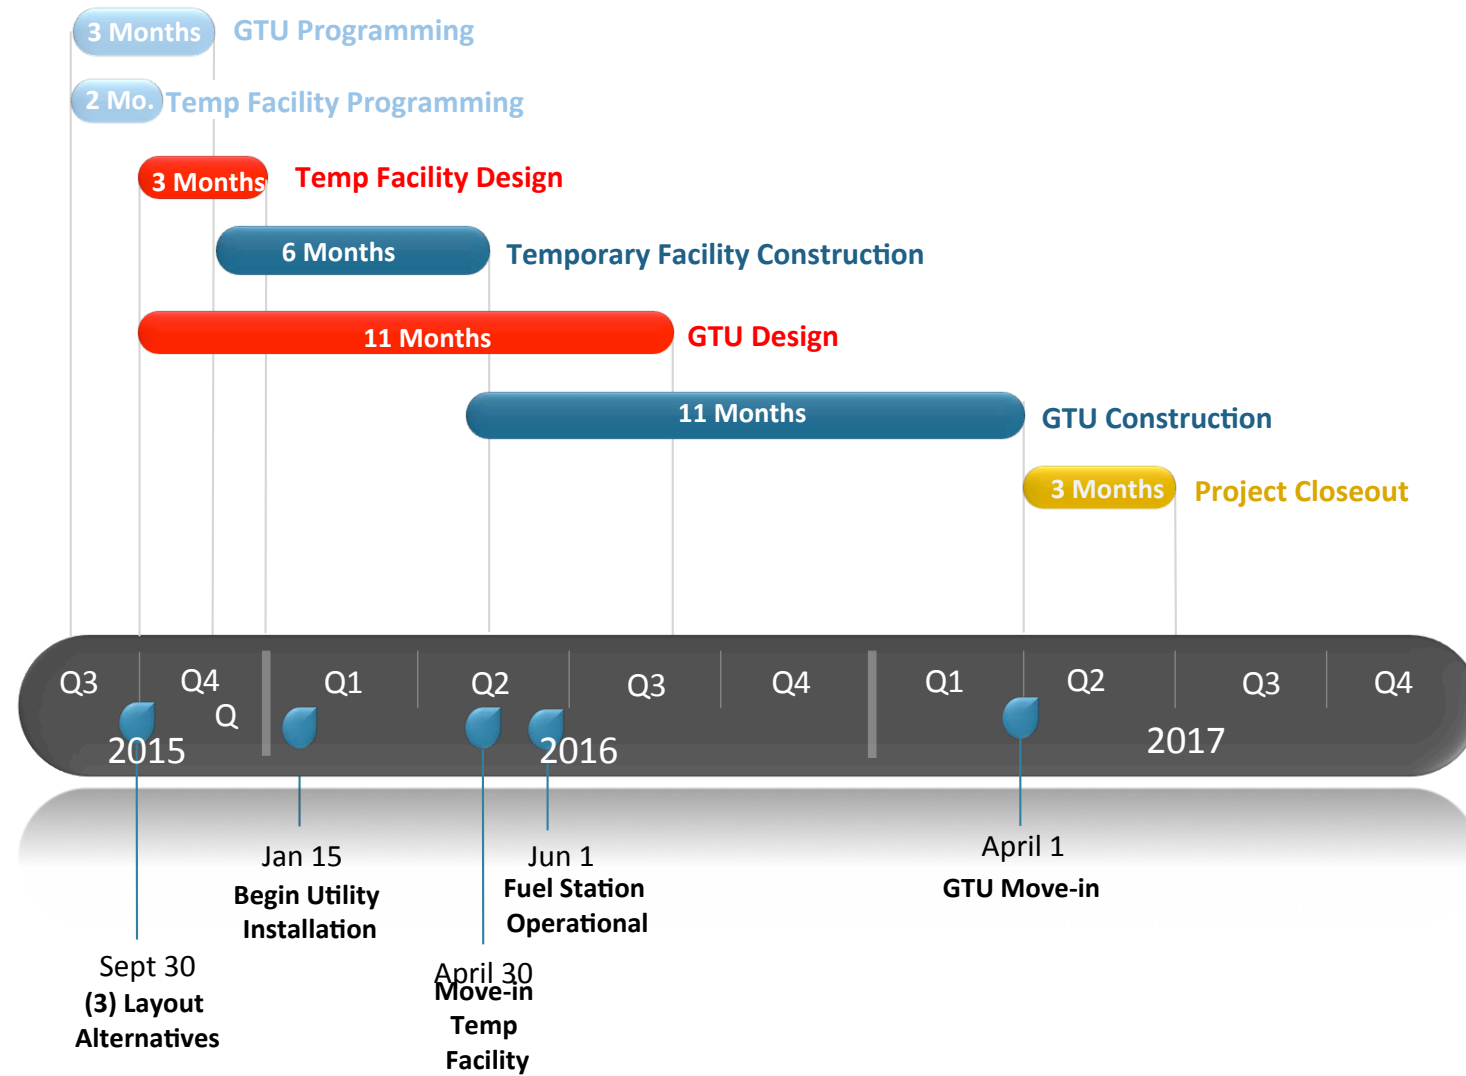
3 Months GTU Programming

2 Mo. Temp Facility Programming

3 Months Temp Facility Design

6 Months Temporary Facility Construction

11 Months GTU Design

11 Months GTU Construction

3 Months Project Closeout

Q3 Q4 Q Q1 Q2 Q3 Q4 Q1 Q2 Q3 Q4

2015 2016 2017

Jan 15
Begin Utility Installation

Jun 1
Fuel Station Operational

April 1
GTU Move-in

Sept 30
(3) Layout Alternatives

April 30
Move-in Temp Facility